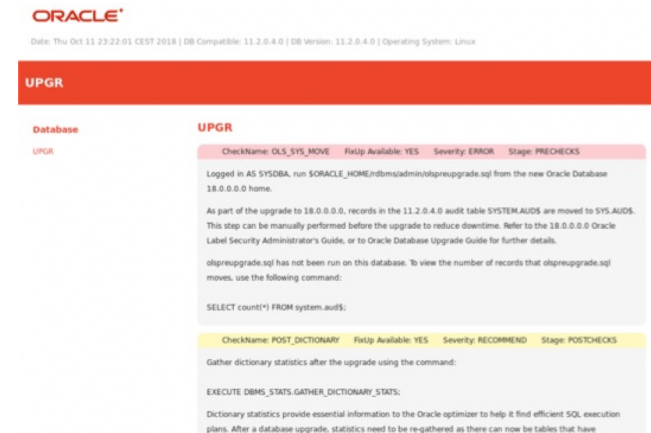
ORACLE®

Date: Thu Oct 11 23:22:01 CEST 2018 | DB Compatible: 11.2.0.4.0 | DB Version: 11.2.0.4.0 | Operating System: Linux

UPGR

Database

UPGR

UPGR

CheckName: OLS_SYS_MOVE FixUp Available: YES Severity: ERROR Stage: PRECHECKS

Logged in AS SYSDBA, run $ORACLE_HOME/rdbms/admin/olspreupgrade.sql from the new Oracle Database 18.0.0.0.0 home.

As part of the upgrade to 18.0.0.0.0, records in the 11.2.0.4.0 audit table SYSTEM.AUD$ are moved to SYS.AUD$. This step can be manually performed before the upgrade to reduce downtime. Refer to the 18.0.0.0.0 Oracle Label Security Administrator's Guide, or to Oracle Database Upgrade Guide for further details.

olspreupgrade.sql has not been run on this database. To view the number of records that olspreupgrade.sql moves, use the following command:

SELECT count(*) FROM system.aud$;

CheckName: POST_DICTIONARY FixUp Available: YES Severity: RECOMMEND Stage: POSTCHECKS

Gather dictionary statistics after the upgrade using the command:

EXECUTE DBMS_STATS.GATHER_DICTIONARY_STATS;

Dictionary statistics provide essential information to the Oracle optimizer to help it find efficient SQL execution plans. After a database upgrade, statistics need to be re-gathered as there can now be tables that have